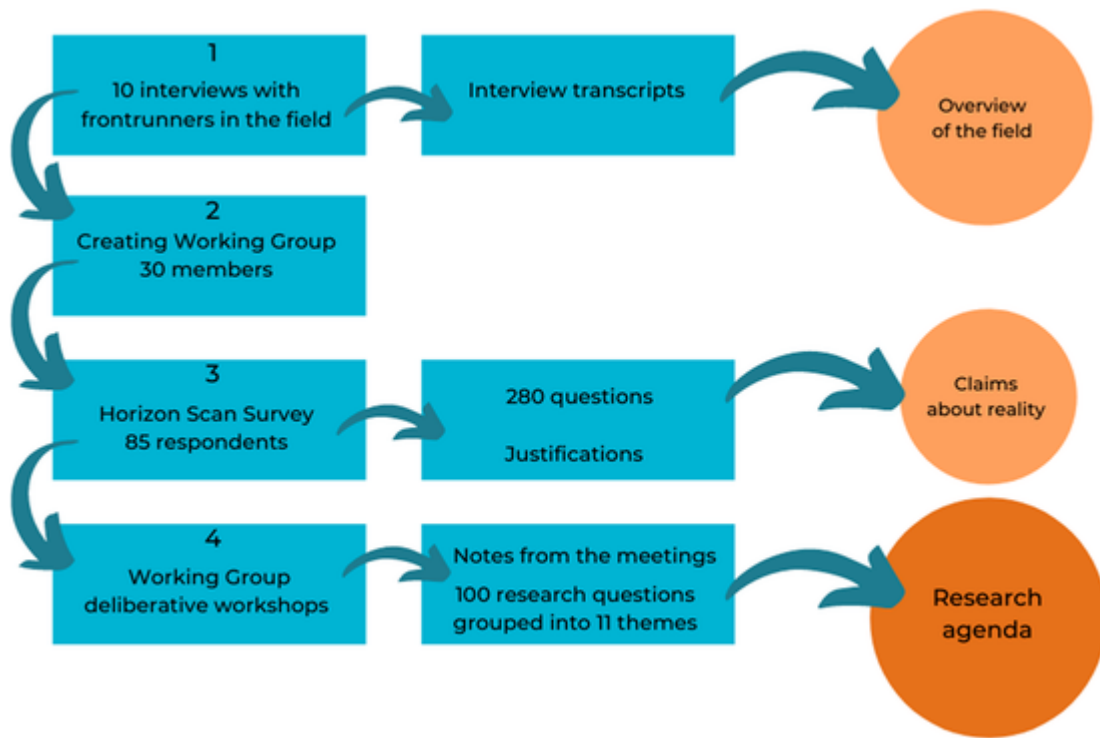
1
10 interviews with frontrunners in the field

Interview transcripts

Overview of the field

2
Creating Working Group 30 members

3
Horizon Scan Survey 85 respondents

280 questions

Justifications

Claims about reality

4
Working Group deliberative workshops

Notes from the meetings

100 research questions grouped into 11 themes

Research agenda